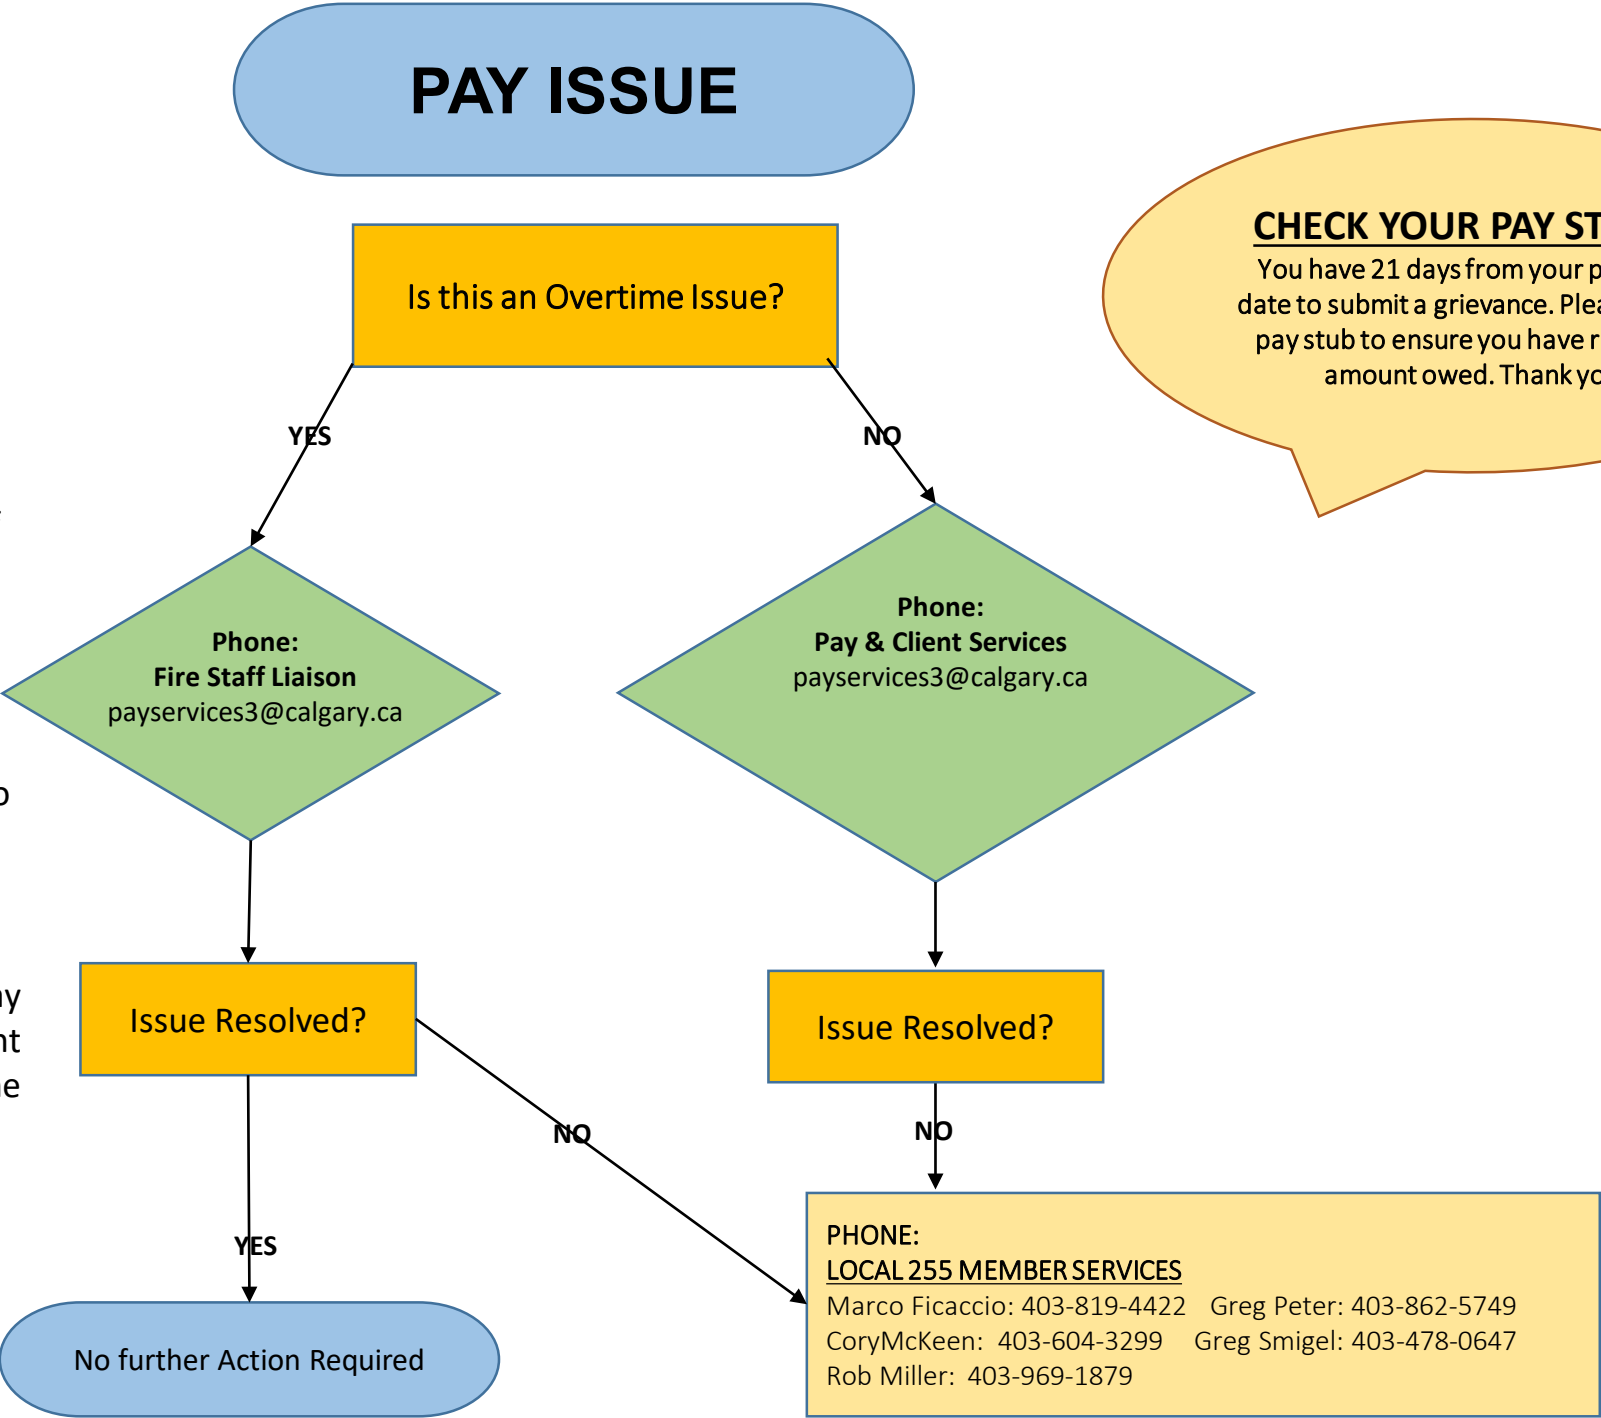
PAY ISSUE

CHECK YOUR PAY ST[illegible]
You have 21 days from your p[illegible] date to submit a grievance. Plea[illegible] pay stub to ensure you have r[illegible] amount owed. Thank yo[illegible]

Is this an Overtime Issue?

YES

NO

Phone:
Fire Staff Liaison
payservices3@calgary.ca

Phone:
Pay & Client Services
payservices3@calgary.ca

Issue Resolved?

Issue Resolved?

NO

NO

YES

No further Action Required

PHONE:
LOCAL 255 MEMBER SERVICES
Marco Ficaccio: 403-819-4422   Greg Peter: 403-862-5749
CoryMcKeen: 403-604-3299   Greg Smigel: 403-478-0647
Rob Miller: 403-969-1879

o

ay
nt
e